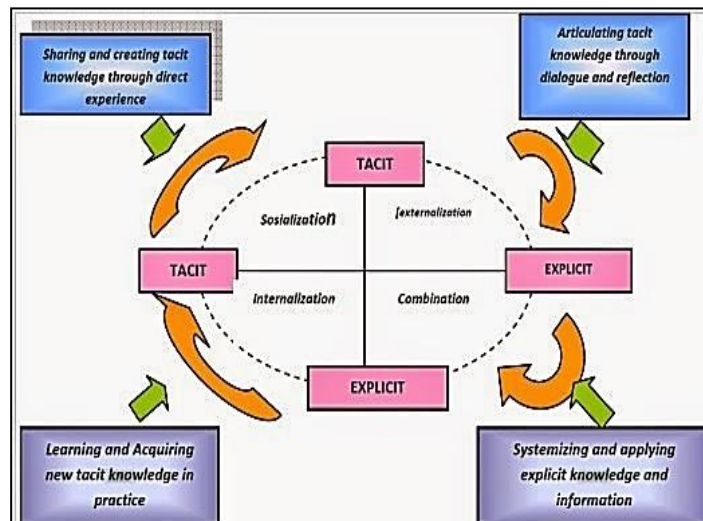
Sharing and creating tacit knowledge through direct experience

Articulating tacit knowledge through dialogue and reflection

TACIT

Sosialization

[externalization

TACIT

EXPLICIT

Internalization

Combination

EXPLICIT

Learning and Acquiring new tacit knowledge in practice

Systemizing and applying explicit knowledge and information